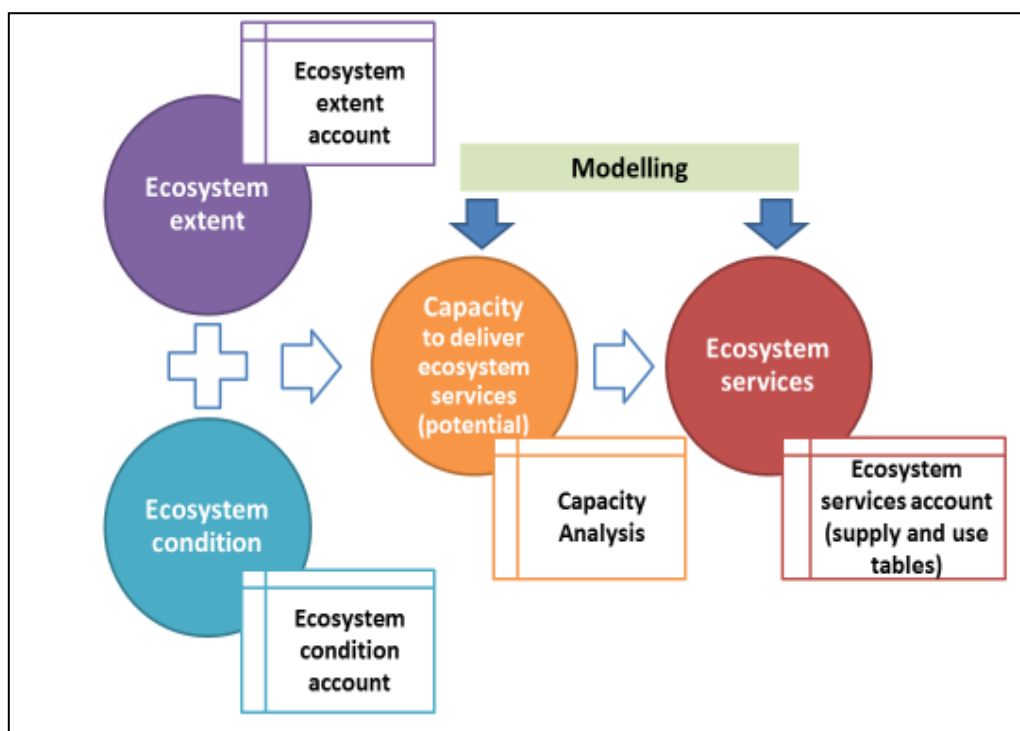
Ecosystem extent account

Ecosystem extent

Modelling

Capacity to deliver ecosystem services (potential)

Ecosystem services

Ecosystem condition

Capacity Analysis

Ecosystem services account (supply and use tables)

Ecosystem condition account